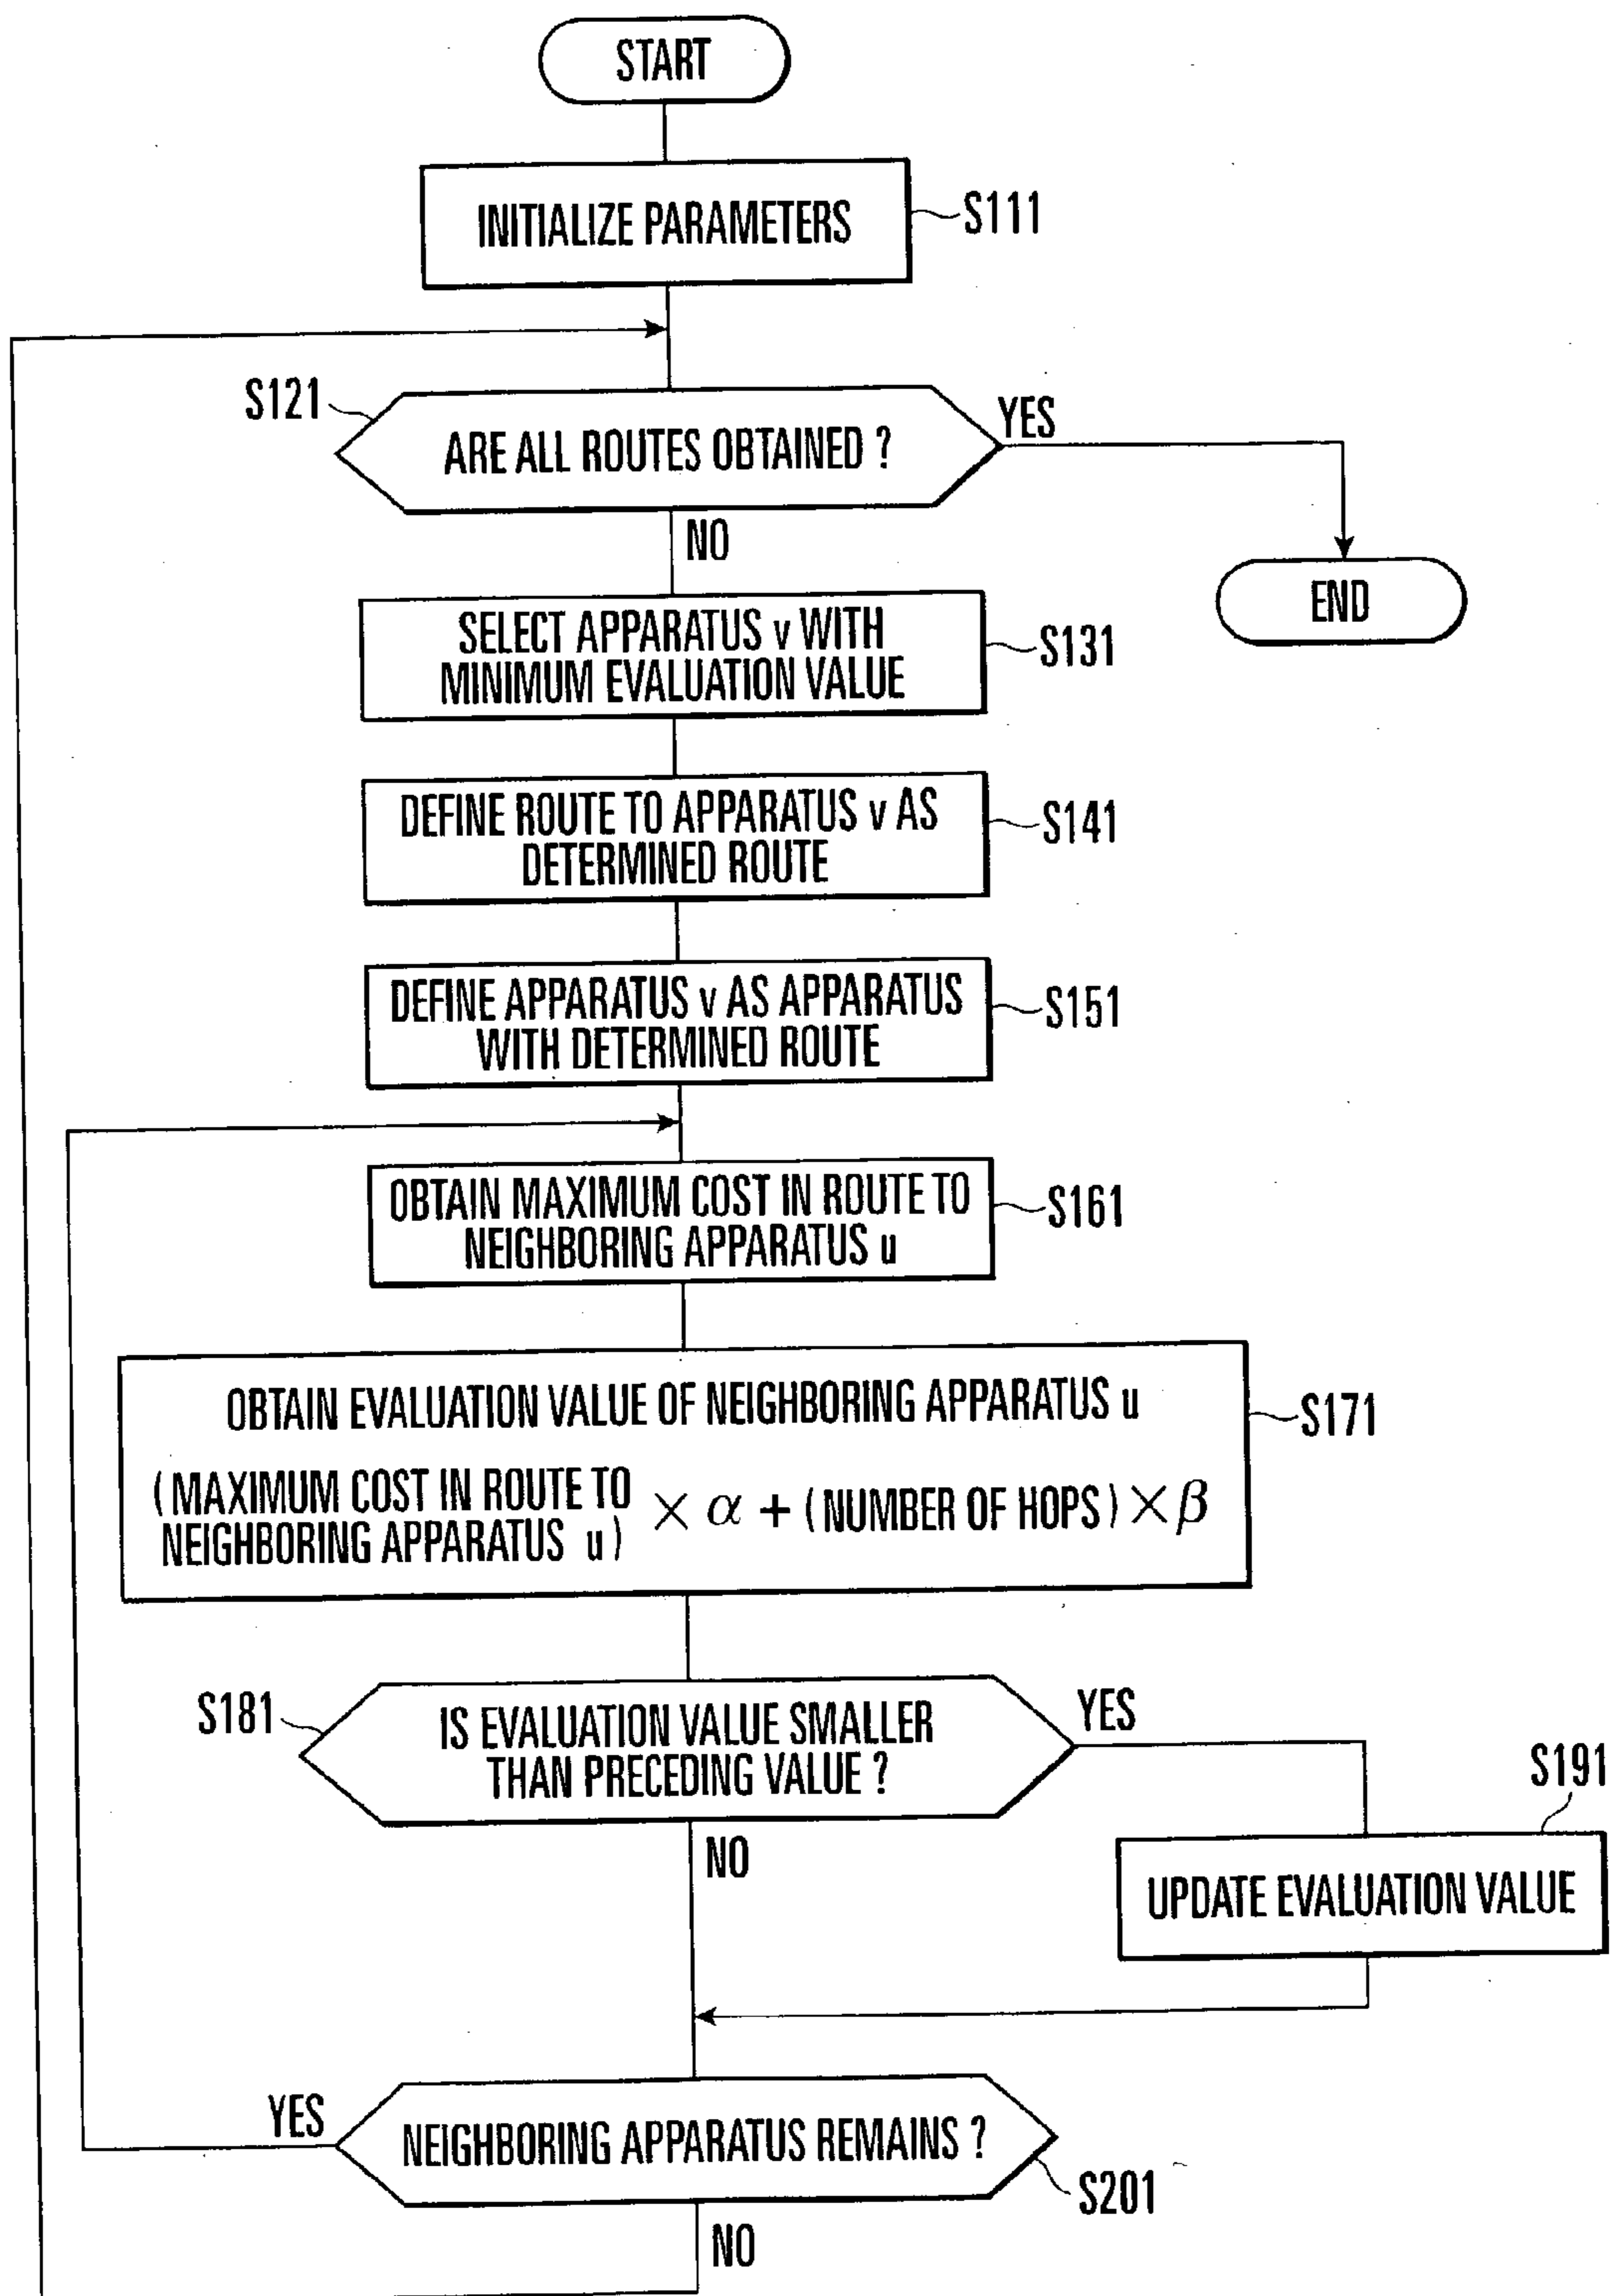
START

INITIALIZE PARAMETERS S111

S121 ARE ALL ROUTES OBTAINED ? YES

NO

END

SELECT APPARATUS v WITH MINIMUM EVALUATION VALUE S131

DEFINE ROUTE TO APPARATUS v AS DETERMINED ROUTE S141

DEFINE APPARATUS v AS APPARATUS WITH DETERMINED ROUTE S151

OBTAIN MAXIMUM COST IN ROUTE TO NEIGHBORING APPARATUS u S161

OBTAIN EVALUATION VALUE OF NEIGHBORING APPARATUS u S171

(MAXIMUM COST IN ROUTE TO NEIGHBORING APPARATUS u) $\times \alpha +$ (NUMBER OF HOPS) $\times \beta$

S181 IS EVALUATION VALUE SMALLER THAN PRECEDING VALUE ? YES

NO

S191

UPDATE EVALUATION VALUE

YES NEIGHBORING APPARATUS REMAINS ? S201

NO